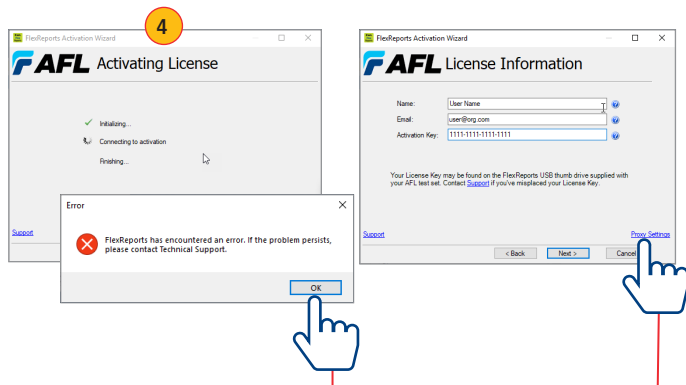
4

FlexReports Activation Wizard

AFL Activating License

Initializing...

Connecting to activation

Finishing...

Support

Error

FlexReports has encountered an error. If the problem persists, please contact Technical Support.

OK

FlexReports Activation Wizard

AFL License Information

Name: User Name

Email: user@org.com

Activation Key: 1111-1111-1111-1111

Your License Key may be found on the FlexReports USB thumb drive supplied with your AFL test set. Contact Support if you've misplaced your License Key.

Support

Proxy Settings

< Back

Next >

Cancel